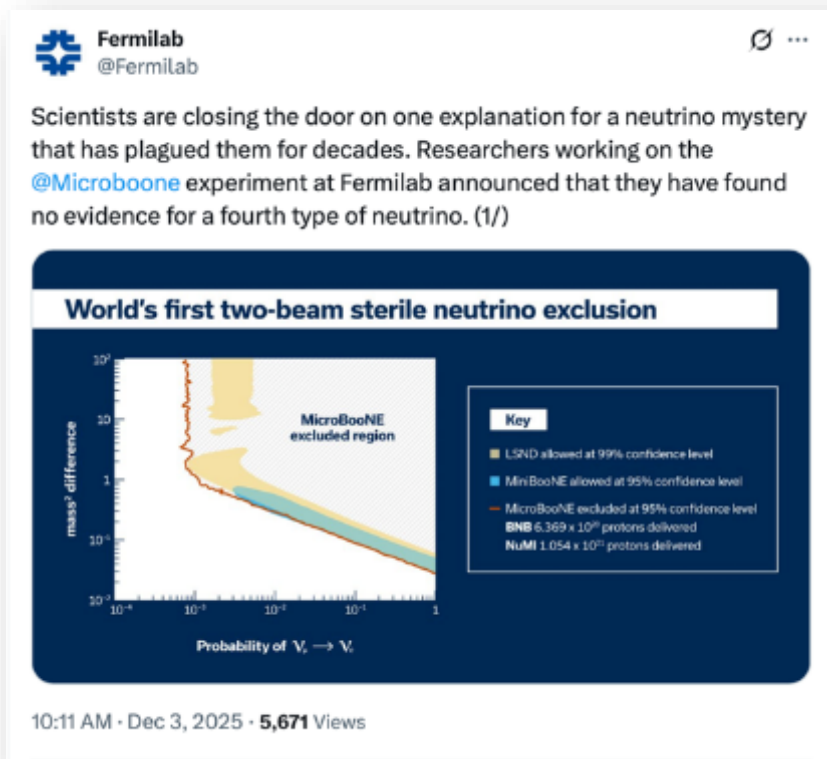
Fermilab
@Fermilab

Scientists are closing the door on one explanation for a neutrino mystery that has plagued them for decades. Researchers working on the @Microboone experiment at Fermilab announced that they have found no evidence for a fourth type of neutrino. (1/)

World's first two-beam sterile neutrino exclusion

$10^2$
10
1
$10^{-1}$
$10^{-2}$
mass² difference
$10^{-4}$ $10^{-3}$ $10^{-2}$ $10^{-1}$ 1
Probability of $\nu_\mu \rightarrow \nu_e$

MicroBooNE excluded region

Key
LSND allowed at 99% confidence level
MiniBooNE allowed at 95% confidence level
MicroBooNE excluded at 95% confidence level
BNB 6.369 x $10^{20}$ protons delivered
NuMI 1.054 x $10^{21}$ protons delivered

10:11 AM · Dec 3, 2025 · 5,671 Views